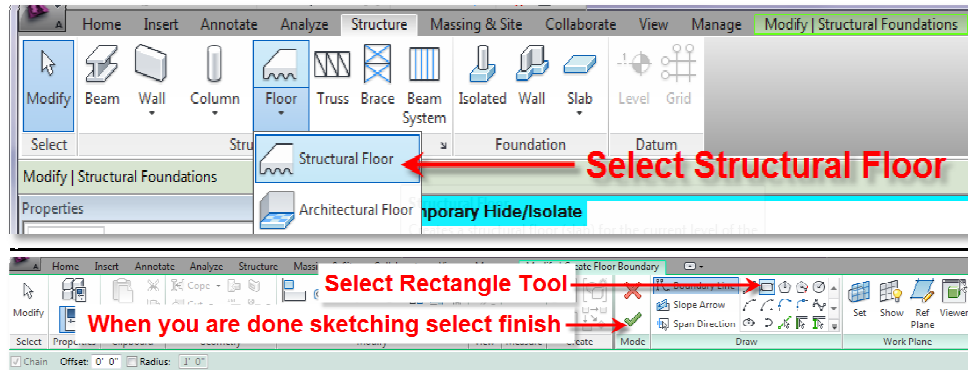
Home Insert Annotate Analyze Structure Massing & Site Collaborate View Manage Modify | Structural Foundations

Modify Beam Wall Column Floor Truss Brace Beam System Isolated Wall Slab Level Grid

Select Stru Foundation Datum

Structural Floor

Select Structural Floor

Modify | Structural Foundations

Properties

Architectural Floor

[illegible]porary Hide/Isolate

Home Insert Annotate Analyze Structure Mass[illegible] Modify | Create Floor Boundary

Select Rectangle Tool

Boundary Line

Slope Arrow

Span Direction

When you are done sketching select finish

Modify Select Properties Clipboard Geometry Modify View Measure Create Mode Draw Work Plane

Set Show Ref Plane Viewer

Chain Offset: 0' 0" Radius: 1' 0"